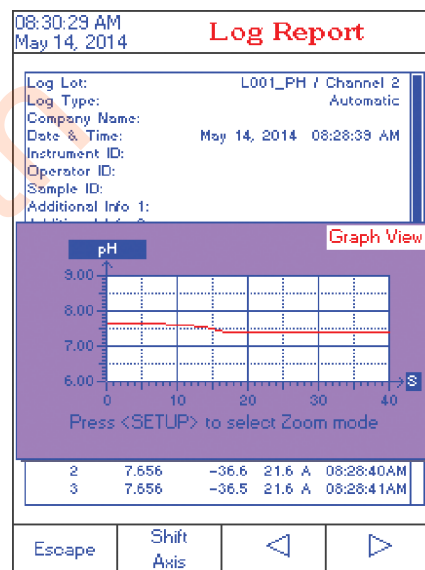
08:30:29 AM
May 14, 2014

Log Report

Log Lot: L001_PH / Channel 2
Log Type: Automatic
Company Name:
Date & Time: May 14, 2014 08:28:39 AM
Instrument ID:
Operator ID:
Sample ID:
Additional Info 1:
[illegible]

Graph View

pH

9.00
8.00
7.00
6.00

0 10 20 30 40 S

Press <SETUP> to select Zoom mode

| 2 | 7.656 | -36.6 | 21.6 A | 08:28:40AM |
|---|---|---|---|---|
| 3 | 7.656 | -36.5 | 21.6 A | 08:28:41AM |

Escape
Shift Axis
◁
▷